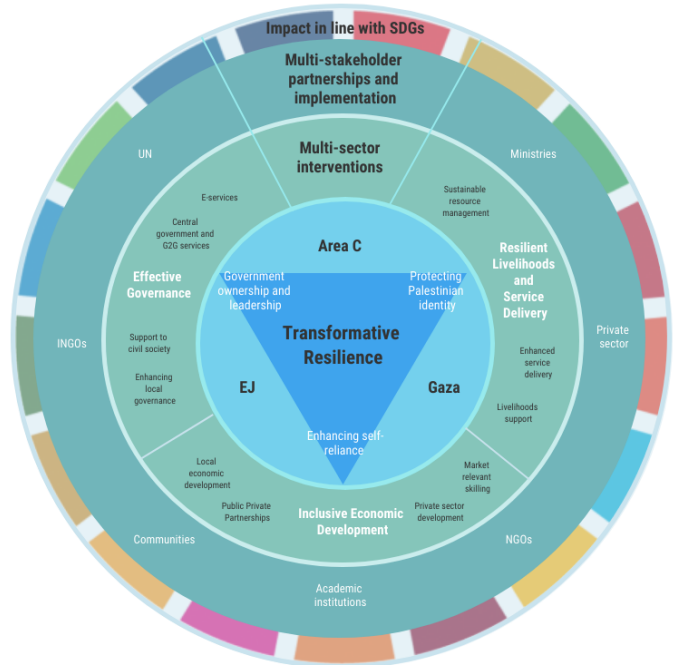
Impact in line with SDGs

Multi-stakeholder partnerships and implementation

UN

Ministries

INGOs

Private sector

Communities

NGOs

Academic institutions

Multi-sector interventions

E-services

Central government and G2G services

Effective Governance

Support to civil society

Enhancing local governance

Sustainable resource management

Resilient Livelihoods and Service Delivery

Enhanced service delivery

Livelihoods support

Local economic development

Public Private Partnerships

Inclusive Economic Development

Market relevant skilling

Private sector development

Area C

EJ

Gaza

Government ownership and leadership

Protecting Palestinian identity

Transformative Resilience

Enhancing self-reliance